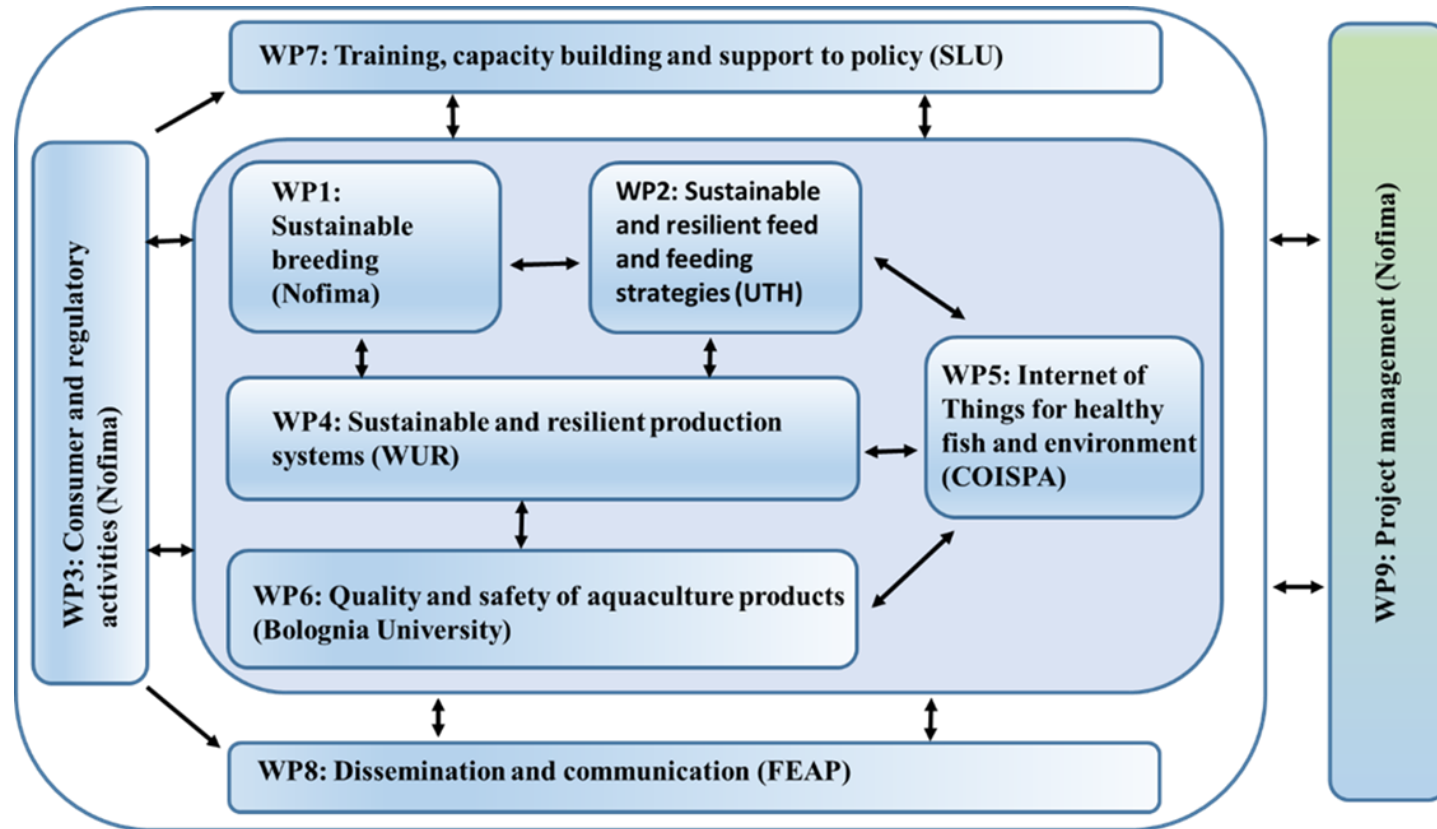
WP7: Training, capacity building and support to policy (SLU)

WP3: Consumer and regulatory activities (Nofima)

WP1: Sustainable breeding (Nofima)

WP2: Sustainable and resilient feed and feeding strategies (UTH)

WP5: Internet of Things for healthy fish and environment (COISPA)

WP4: Sustainable and resilient production systems (WUR)

WP6: Quality and safety of aquaculture products (Bolognia University)

WP8: Dissemination and communication (FEAP)

WP9: Project management (Nofima)